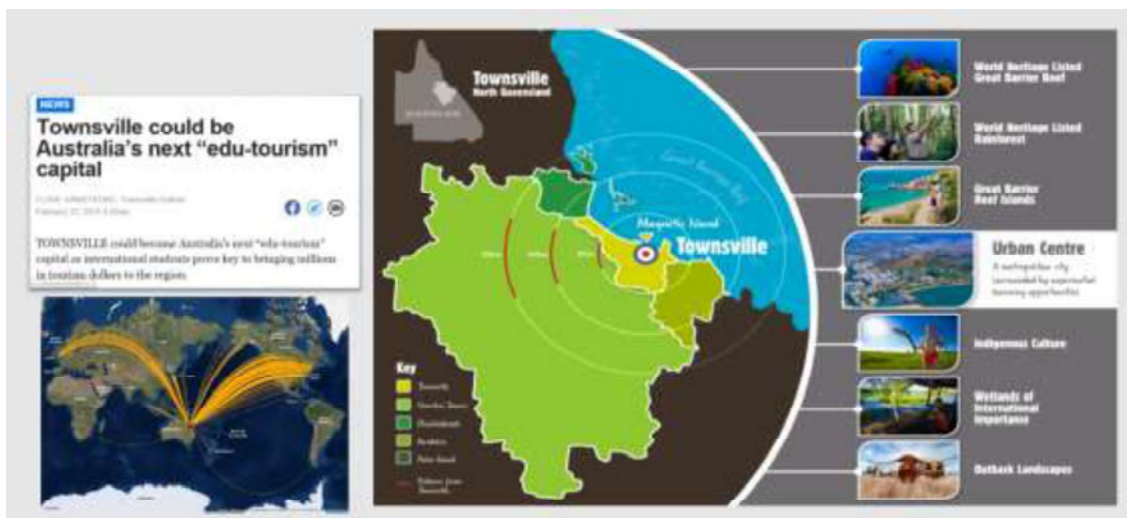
NEWS

Townsville could be Australia's next "edu-tourism" capital

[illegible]
February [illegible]

TOWNSVILLE could become Australia's next "edu-tourism" capital as international students prove key to bringing millions in tourism dollars to the region.

Townsville
North Queensland

Great Barrier Reef

Magnetic Island

Townsville

Key
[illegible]
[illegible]
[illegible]
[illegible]
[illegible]
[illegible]

World Heritage Listed Great Barrier Reef

World Heritage Listed Rainforest

Great Barrier Reef Islands

Urban Centre
A metropolitan city surrounded by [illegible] opportunities

Indigenous Culture

Wetlands of International Importance

Outback Landscapes